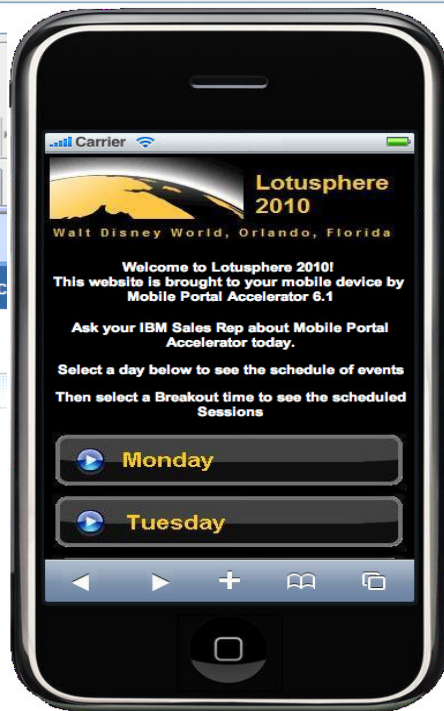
Carrier

Lotusphere 2010

Walt Disney World, Orlando, Florida

Welcome to Lotusphere 2010!
This website is brought to your mobile device by Mobile Portal Accelerator 6.1

Ask your IBM Sales Rep about Mobile Portal Accelerator today.

Select a day below to see the schedule of events

Then select a Breakout time to see the scheduled Sessions

Monday

Tuesday